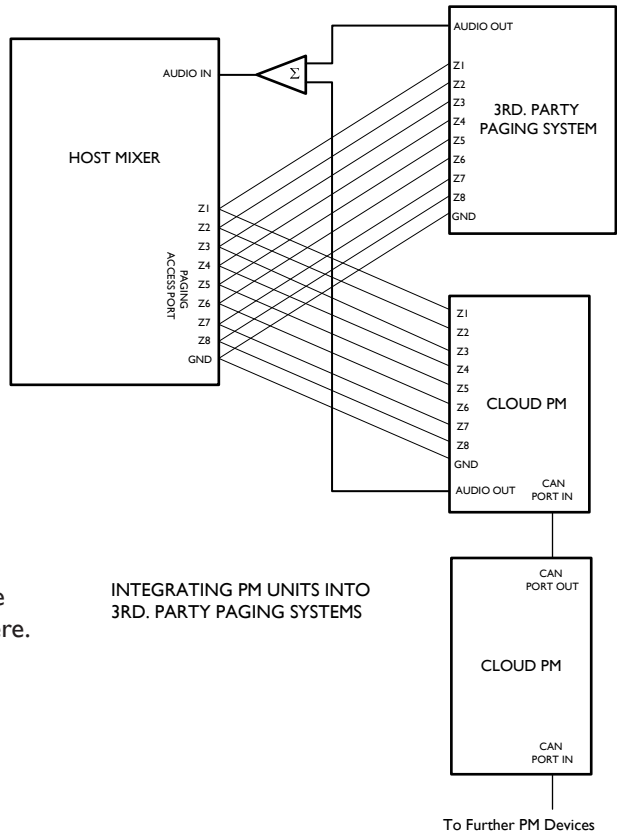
AUDIO OUT

AUDIO IN

$\Sigma$

Z1
Z2
Z3
Z4
Z5
Z6
Z7
Z8
GND

3RD. PARTY PAGING SYSTEM

HOST MIXER

Z1
Z2
Z3
Z4
Z5
Z6
Z7
Z8
GND

PAGING ACCESS PORT

Z1
Z2
Z3
Z4
Z5
Z6
Z7
Z8
GND

CLOUD PM

AUDIO OUT

CAN PORT IN

e
re.

INTEGRATING PM UNITS INTO 3RD. PARTY PAGING SYSTEMS

CAN PORT OUT

CLOUD PM

CAN PORT IN

To Further PM Devices